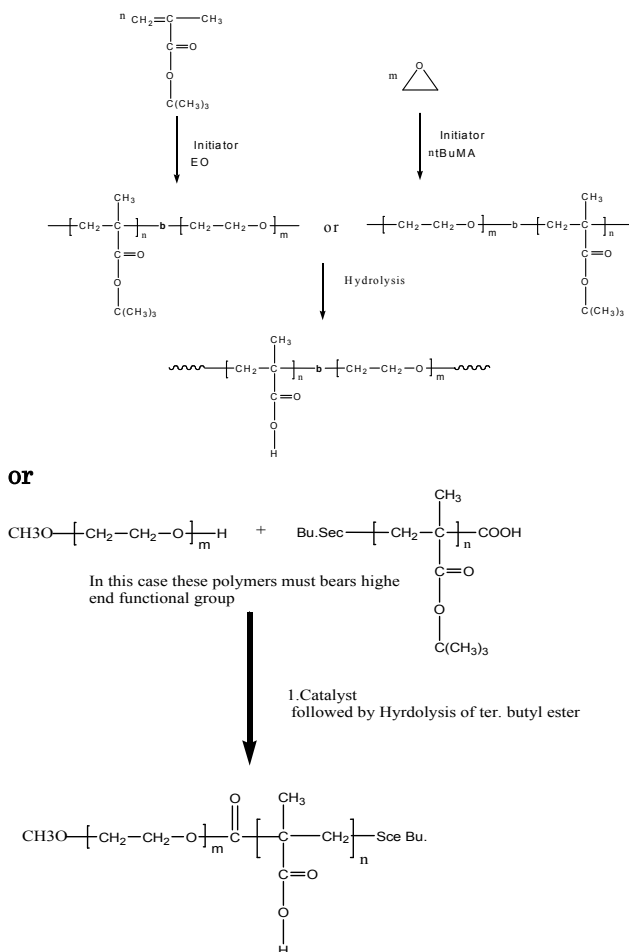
n $CH_2=C-CH_3$
$C=O$
O
$C(CH_3)_3$

m

Initiator
EO

Initiator
ntBuMA

$-[CH_2-C(CH_3)(C(=O)OC(CH_3)_3)]_n$ b $-[CH_2-CH_2-O]_m-$ or $-[CH_2-CH_2-O]_m$ b $-[CH_2-C(CH_3)(C(=O)OC(CH_3)_3)]_n-$

Hydrolysis

$[CH_2-C(CH_3)(C(=O)OH)]_n$ b $[CH_2-CH_2-O]_m$

or

CH3O$-[CH_2-CH_2-O]_m-H$ + Bu.Sec$-[CH_2-C(CH_3)(C(=O)OC(CH_3)_3)]_n-COOH$

In this case these polymers must bears highe end functional group

1.Catalyst
followed by Hyrdolysis of ter. butyl ester

CH3O$-[CH_2-CH_2-O]_m-C(=O)-[C(CH_3)(C(=O)OH)-CH_2]_n-$Sce Bu.